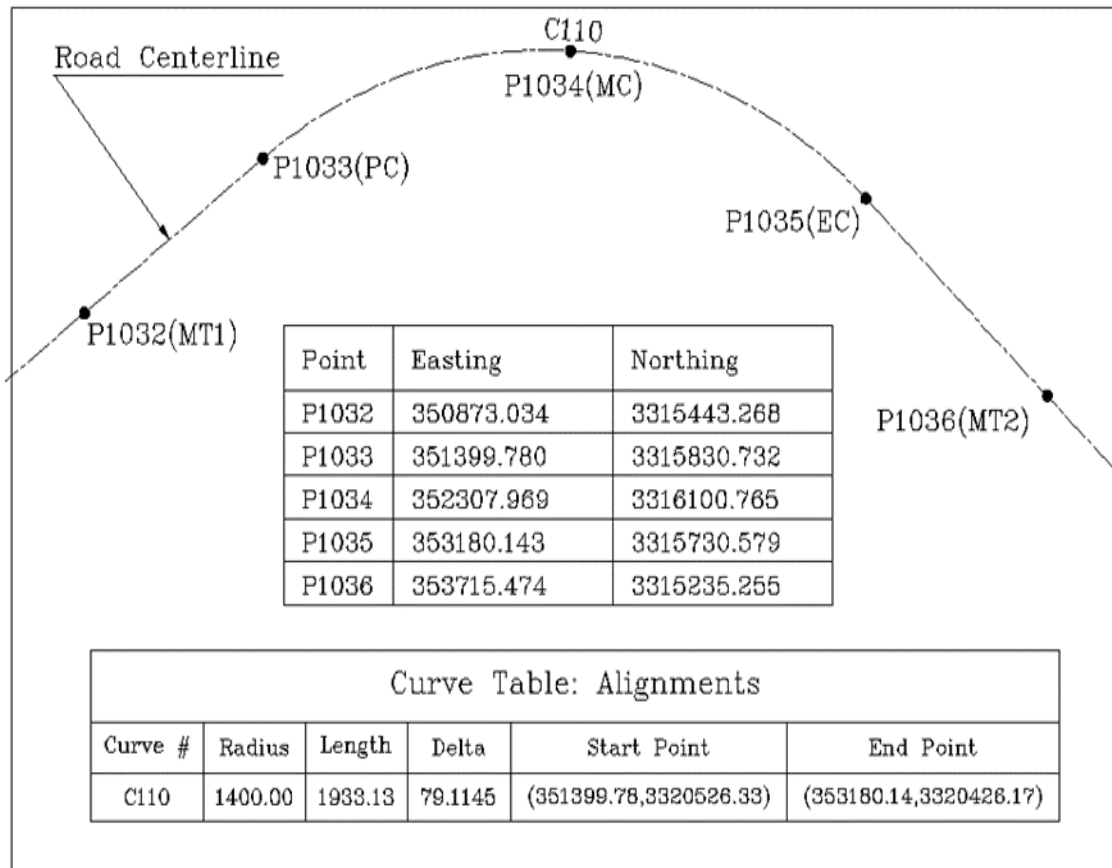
Road Centerline

C110

P1034(MC)

P1033(PC)

P1035(EC)

P1032(MT1)

P1036(MT2)

| Point | Easting | Northing |
|---|---|---|
| P1032 | 350873.034 | 3315443.268 |
| P1033 | 351399.780 | 3315830.732 |
| P1034 | 352307.969 | 3316100.765 |
| P1035 | 353180.143 | 3315730.579 |
| P1036 | 353715.474 | 3315235.255 |

Curve Table: Alignments

| Curve # | Radius | Length | Delta | Start Point | End Point |
|---|---|---|---|---|---|
| C110 | 1400.00 | 1933.13 | 79.1145 | (351399.78,3320526.33) | (353180.14,3320426.17) |